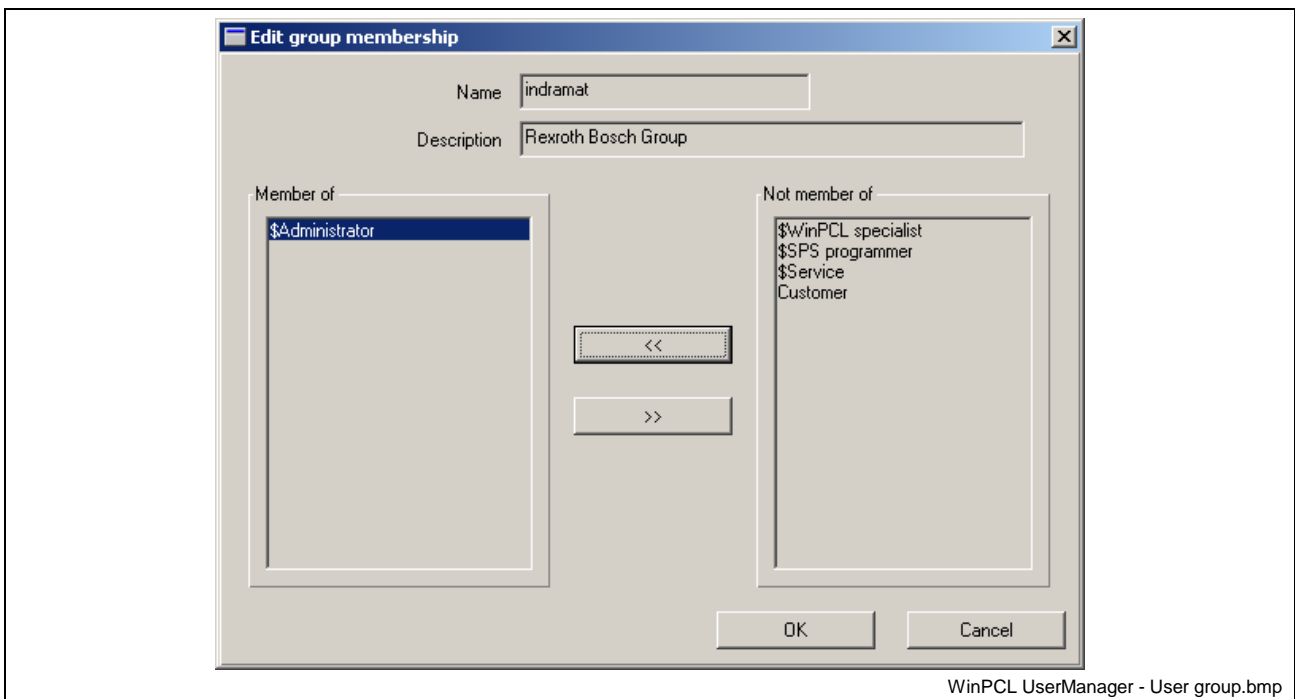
Edit group membership

Name indramat

Description Rexroth Bosch Group

Member of

$Administrator

<<

>>

Not member of

$WinPCL specialist
$SPS programmer
$Service
Customer

OK

Cancel

WinPCL UserManager - User group.bmp